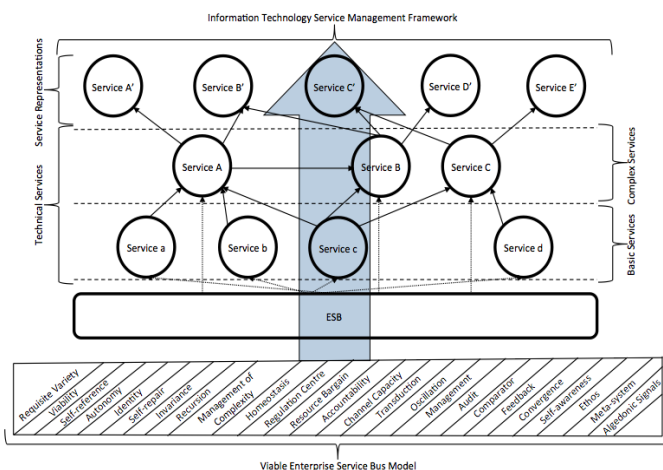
Information Technology Service Management Framework

Service Representations

Technical Services

Complex Services

Basic Services

Service A'

Service B'

Service C'

Service D'

Service E'

Service A

Service B

Service C

Service a

Service b

Service c

Service d

ESB

Requisite Variety
Viability
Self-reference
Autonomy
Identity
Self-repair
Invariance
Recursion
Management of Complexity
Homeostasis
Regulation Centre
Resource Bargain
Accountability
Channel Capacity
Transduction
Oscillation
Management
Audit
Comparator
Feedback
Convergence
Self-awareness
Ethos
Meta-system
Algedonic Signals

Viable Enterprise Service Bus Model